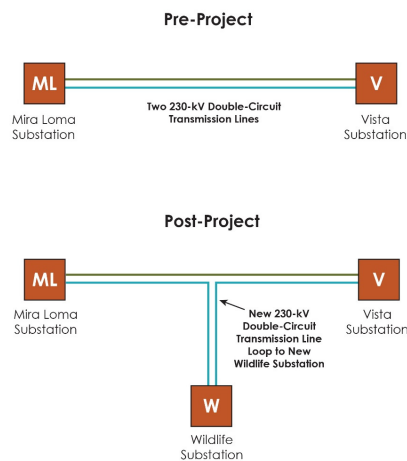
Pre-Project

ML

Mira Loma Substation

Two 230-kV Double-Circuit Transmission Lines

V

Vista Substation

Post-Project

ML

Mira Loma Substation

New 230-kV Double-Circuit Transmission Line Loop to New Wildlife Substation

V

Vista Substation

W

Wildlife Substation